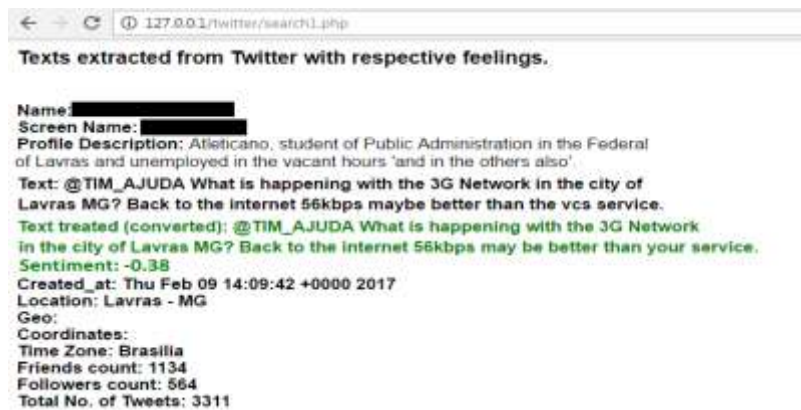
← → C ⓘ 127.0.0.1/twitter/search1.php

Texts extracted from Twitter with respective feelings.

Name:
Screen Name:
Profile Description: Atleticano, student of Public Administration in the Federal of Lavras and unemployed in the vacant hours 'and in the others also'.
Text: @TIM_AJUDA What is happening with the 3G Network in the city of Lavras MG? Back to the internet 56kbps maybe better than the vcs service.
Text treated (converted): @TIM_AJUDA What is happening with the 3G Network in the city of Lavras MG? Back to the internet 56kbps may be better than your service.
Sentiment: -0.38
Created_at: Thu Feb 09 14:09:42 +0000 2017
Location: Lavras - MG
Geo:
Coordinates:
Time Zone: Brasilia
Friends count: 1134
Followers count: 564
Total No. of Tweets: 3311